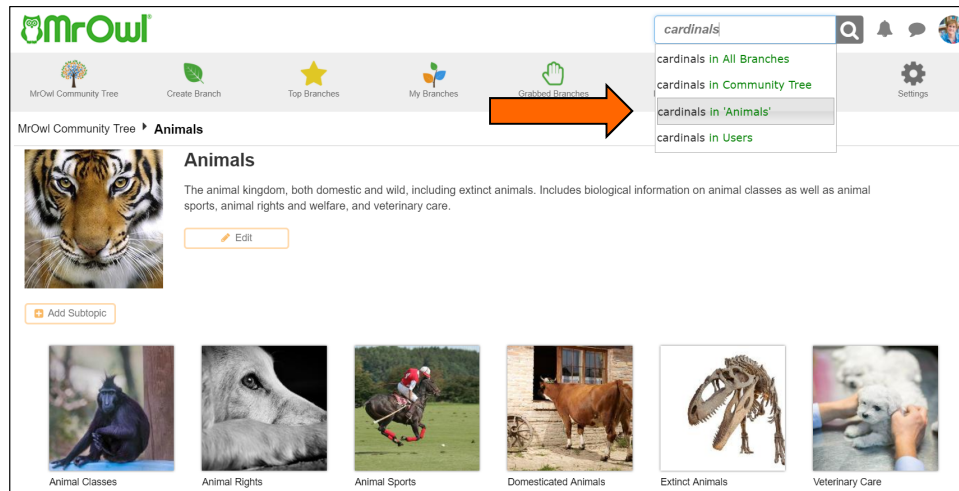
MrOwl®

cardinals

cardinals in All Branches
cardinals in Community Tree
cardinals in 'Animals'
cardinals in Users

MrOwl Community Tree
Create Branch
Top Branches
My Branches
Grabbed Branches
Settings

MrOwl Community Tree ▸ Animals

Animals

The animal kingdom, both domestic and wild, including extinct animals. Includes biological information on animal classes as well as animal sports, animal rights and welfare, and veterinary care.

Edit

Add Subtopic

Animal Classes
Animal Rights
Animal Sports
Domesticated Animals
Extinct Animals
Veterinary Care